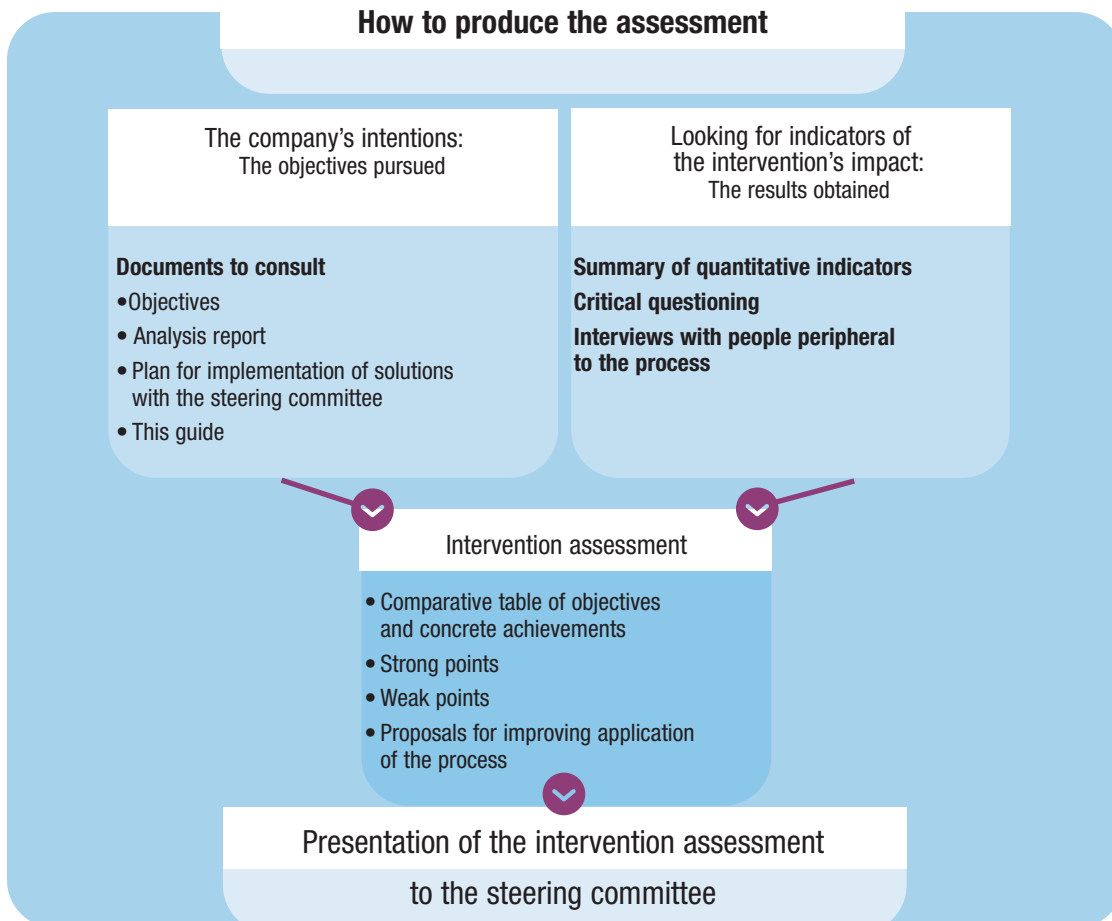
How to produce the assessment

The company's intentions:
The objectives pursued

Documents to consult
•Objectives
• Analysis report
• Plan for implementation of solutions with the steering committee
• This guide

Looking for indicators of the intervention's impact:
The results obtained

Summary of quantitative indicators
Critical questioning
Interviews with people peripheral to the process

Intervention assessment

• Comparative table of objectives and concrete achievements
• Strong points
• Weak points
• Proposals for improving application of the process

Presentation of the intervention assessment
to the steering committee